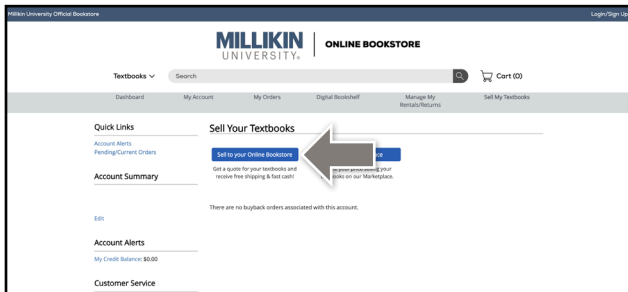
Millikin University Official Bookstore

Login/Sign Up

MILLIKIN UNIVERSITY.

ONLINE BOOKSTORE

Textbooks

Search

Cart (0)

Dashboard

My Account

My Orders

Digital Bookshelf

Manage My Rentals/Returns

Sell My Textbooks

Quick Links

Account Alerts

Pending/Current Orders

Account Summary

Edit

Account Alerts

My Credit Balance: $0.00

Customer Service

Sell Your Textbooks

Sell to your Online Bookstore

Get a quote for your textbooks and receive free shipping & fast cash!

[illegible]ce

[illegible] your price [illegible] your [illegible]ooks on our Marketplace.

There are no buyback orders associated with this account.